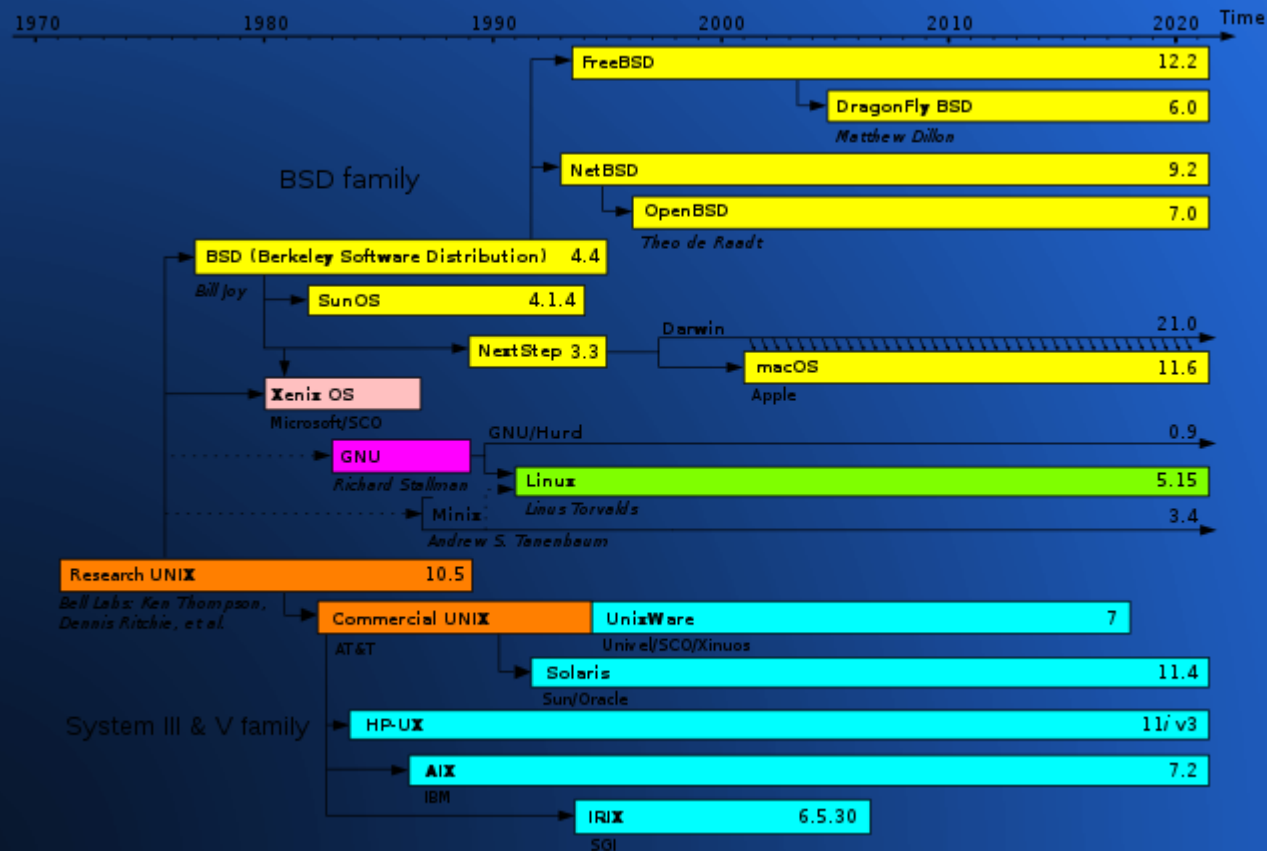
1970
1980
1990
2000
2010
2020
Time

FreeBSD 12.2
DragonFly BSD 6.0
Matthew Dillon
BSD family
NetBSD 9.2
OpenBSD 7.0
Theo de Raadt
BSD (Berkeley Software Distribution) 4.4
Bill Joy
SunOS 4.1.4
NextStep 3.3
Darwin
21.0
macOS 11.6
Apple
Xenix OS
Microsoft/SCO
GNU/Hurd
0.9
GNU
Richard Stallman
Linux 5.15
Linus Torvalds
Minix
3.4
Andrew S. Tanenbaum
Research UNIX 10.5
Bell Labs: Ken Thompson, Dennis Ritchie, et al.
Commercial UNIX
AT&T
UnixWare 7
Univel/SCO/Xinuos
Solaris 11.4
Sun/Oracle
System III & V family
HP-UX 11i v3
AIX 7.2
IBM
IRIX 6.5.30
SGI